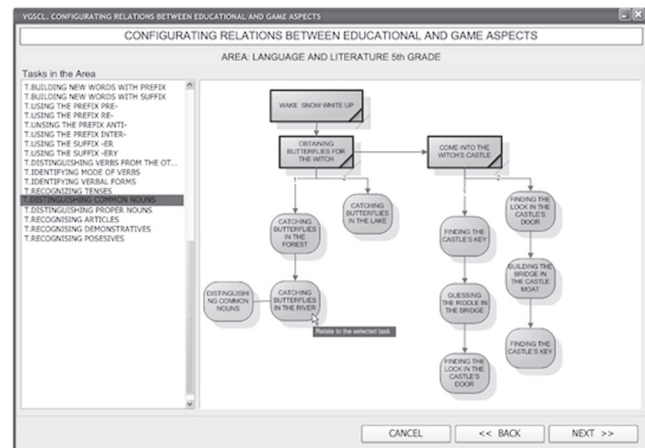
VGSCL: CONFIGURATING RELATIONS BETWEEN EDUCATIONAL AND GAME ASPECTS

CONFIGURATING RELATIONS BETWEEN EDUCATIONAL AND GAME ASPECTS

AREA: LANGUAGE AND LITERATURE 5th GRADE

Tasks in the Area

T.BUILDING NEW WORDS WITH PREFIX
T.BUILDING NEW WORDS WITH SUFFIX
T.USING THE PREFIX PRE-
T.USING THE PREFIX RE-
T.UNSING THE PREFIX ANTI-
T.USING THE PREFIX INTER-
T.USING THE SUFFIX -ER
T.USING THE SUFFIX -ERY
T.DISTINGUISHING VERBS FROM THE OT...
T.IDENTIFYING MODE OF VERBS
T.IDENTIFYING VERBAL FORMS
T.RECOGNIZING TENSES
T.DISTINGUISHING COMMON NOUNS
T.DISTINGUISHING PROPER NOUNS
T.RECOGNISING ARTICLES
T.RECOGNISING DEMONSTRATIVES
T.RECOGNISING POSESIVES

WAKE SNOW WHITE UP

OBTAINING BUTTERFLIES FOR THE WITCH

COME INTO THE WITCH'S CASTLE

CATCHING BUTTERFLIES IN THE FOREST

CATCHING BUTTERFLIES IN THE LAKE

FINDING THE CASTLE'S KEY

FINDING THE LOCK IN THE CASTLE'S DOOR

DISTINGUISHING COMMON NOUNS

CATCHING BUTTERFLIES IN THE RIVER

Relate to the selected task

GUESSING THE RIDDLE IN THE BRIDGE

BUILDING THE BRIDGE IN THE CASTLE MOAT

FINDING THE CASTLE'S KEY

FINDING THE LOCK IN THE CASTLE'S DOOR

CANCEL

<< BACK

NEXT >>